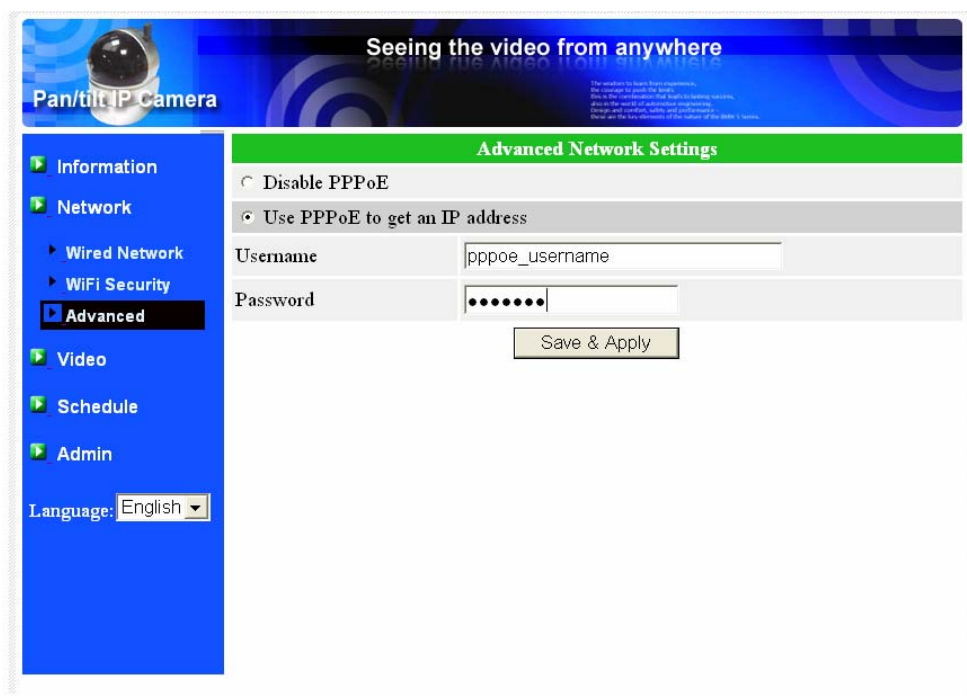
Pan/tilt IP Camera

Seeing the video from anywhere

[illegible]

Information

Network

Wired Network

WiFi Security

Advanced

Video

Schedule

Admin

Language: English

Advanced Network Settings

Disable PPPoE

Use PPPoE to get an IP address

| Username | pppoe_username |
|---|---|
| Password | ••••••• |

Save & Apply